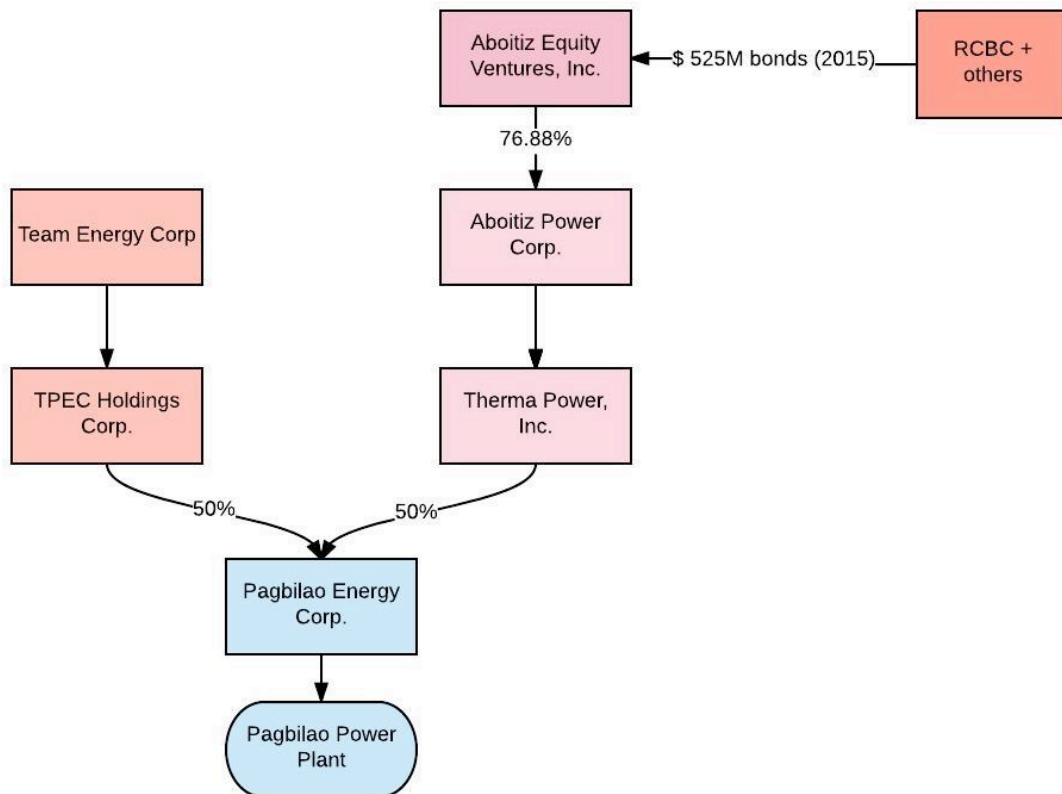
Aboitiz Equity Ventures, Inc.

$ 525M bonds (2015)

RCBC + others

76.88%

Team Energy Corp

Aboitiz Power Corp.

TPEC Holdings Corp.

Therma Power, Inc.

50%

50%

Pagbilao Energy Corp.

Pagbilao Power Plant